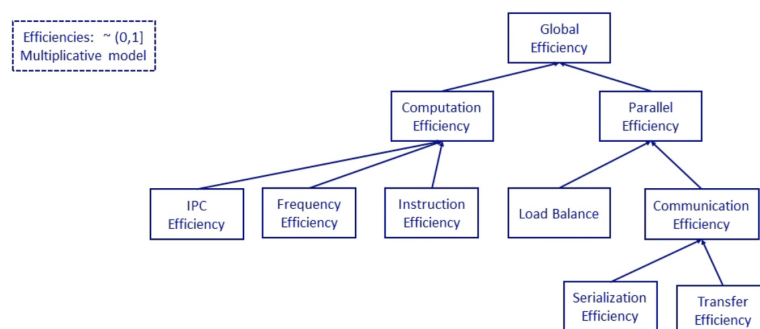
Efficiencies: ~ (0,1]
Multiplicative model

Global Efficiency

Computation Efficiency

Parallel Efficiency

IPC Efficiency

Frequency Efficiency

Instruction Efficiency

Load Balance

Communication Efficiency

Serialization Efficiency

Transfer Efficiency